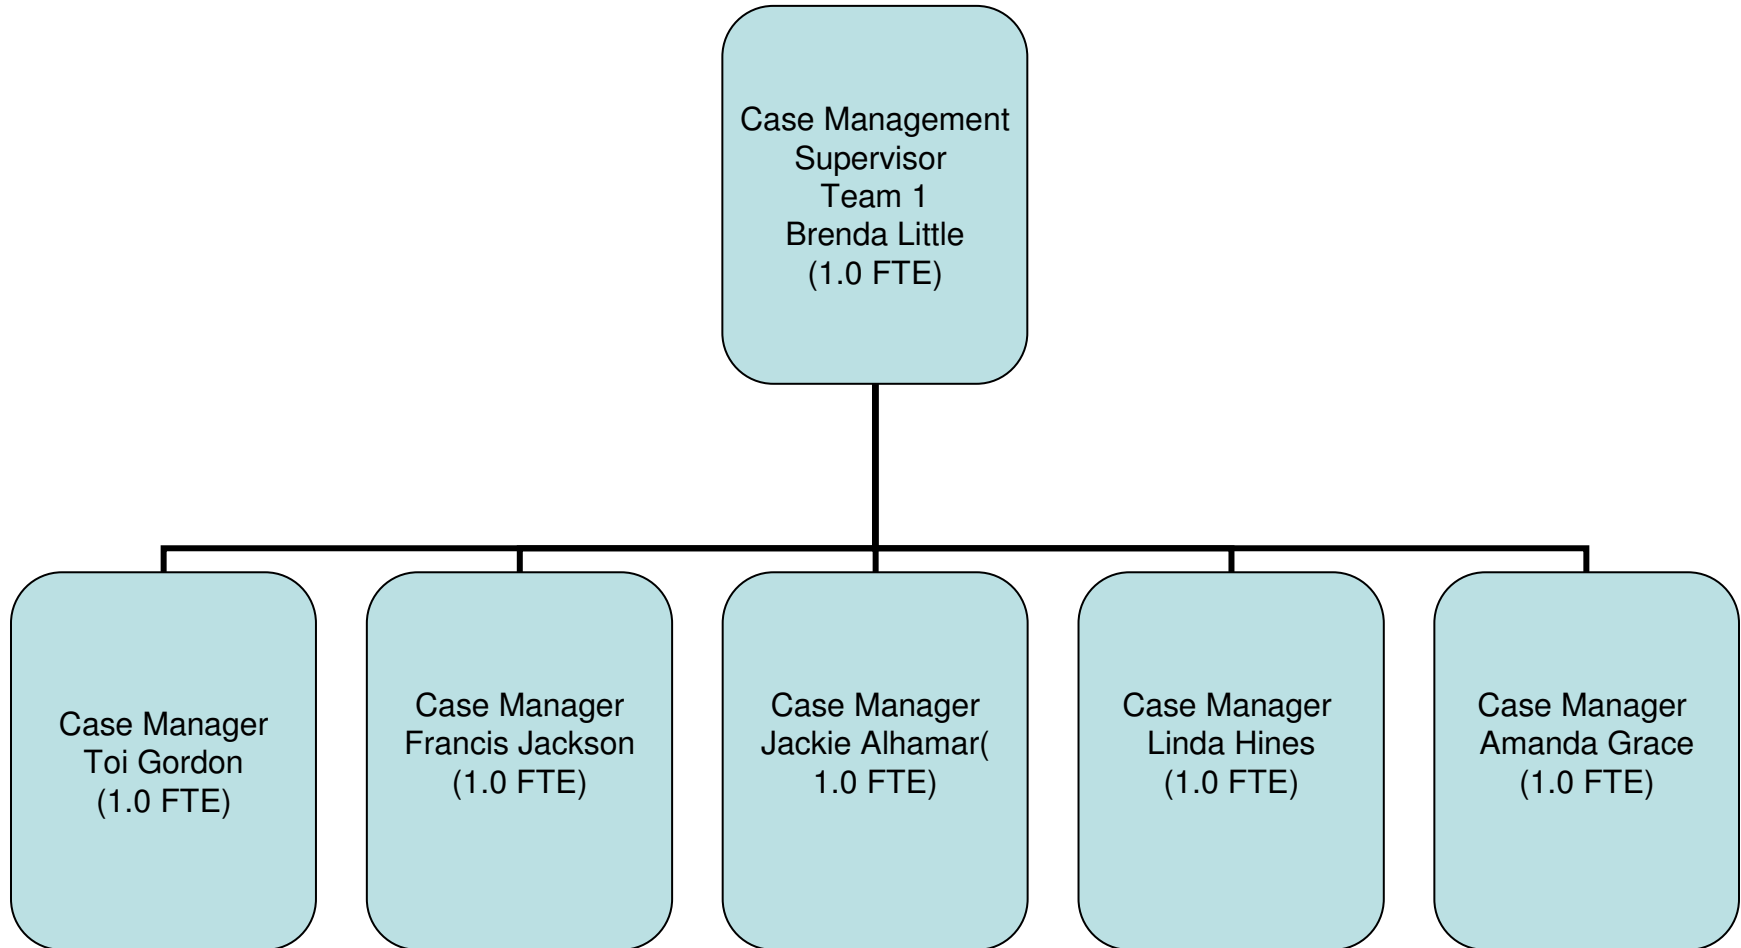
Case Management Supervisor
Team 1
Brenda Little
(1.0 FTE)

Case Manager
Toi Gordon
(1.0 FTE)

Case Manager
Francis Jackson
(1.0 FTE)

Case Manager
Jackie Alhamar(
1.0 FTE)

Case Manager
Linda Hines
(1.0 FTE)

Case Manager
Amanda Grace
(1.0 FTE)